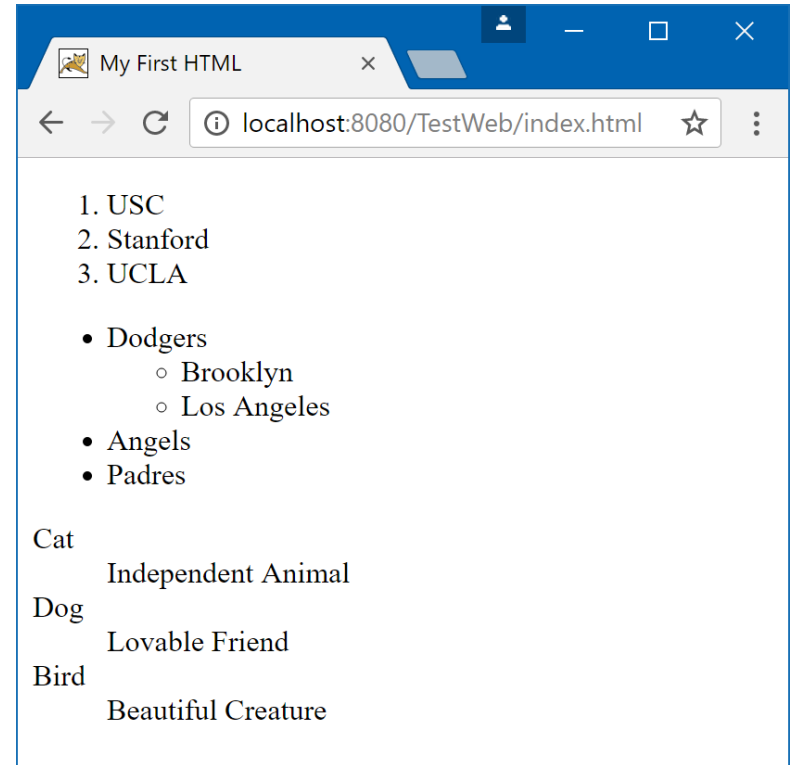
My First HTML ×

localhost:8080/TestWeb/index.html

1. USC
2. Stanford
3. UCLA

- Dodgers
  - Brooklyn
  - Los Angeles
- Angels
- Padres

Cat
Independent Animal
Dog
Lovable Friend
Bird
Beautiful Creature